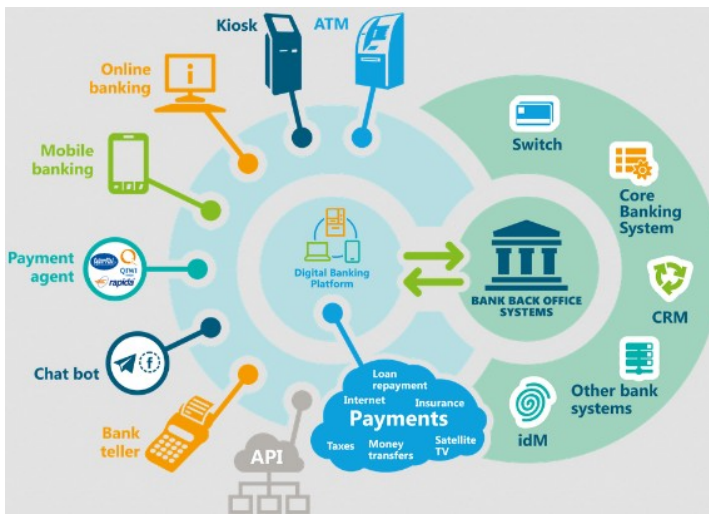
Kiosk
ATM
Online banking
Mobile banking
Payment agent
QIWI
rapida
Chat bot
Bank teller
API
Digital Banking Platform
Loan repayment
Internet
Insurance
Payments
Taxes
Money transfers
Satellite TV
BANK BACK OFFICE SYSTEMS
Switch
Core Banking System
CRM
Other bank systems
idM